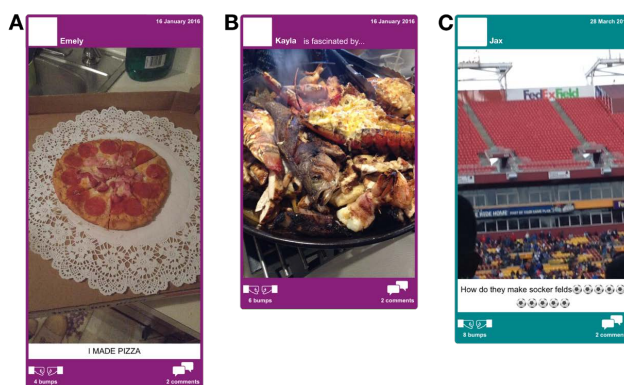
A

16 January 2016

Emely

I MADE PIZZA

4 bumps

2 comments

B

16 January 2016

Kayla is fascinated by...

6 bumps

2 comments

C

28 March 201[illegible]

Jax

FedEx field

How do they make socker felds⚽⚽⚽⚽⚽⚽⚽⚽⚽

8 bumps

2 comme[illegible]